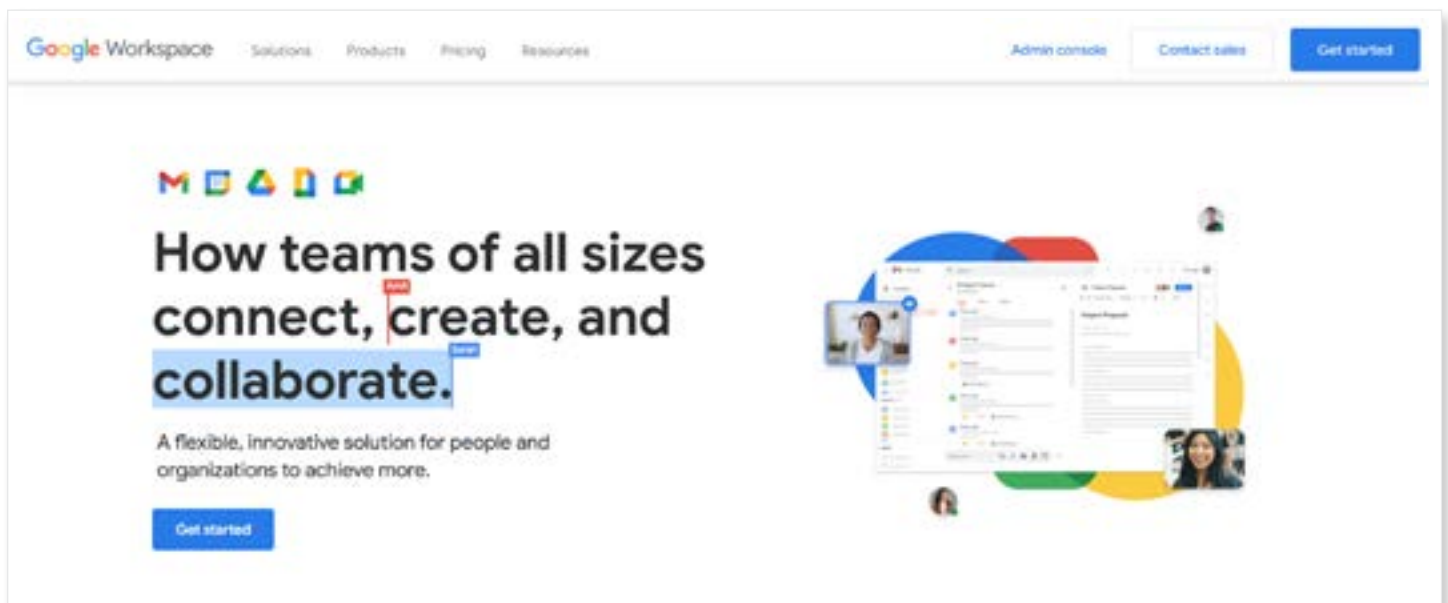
Google Workspace Solutions Products Pricing Resources Admin console Contact sales Get started

How teams of all sizes connect, create, and collaborate.

A flexible, innovative solution for people and organizations to achieve more.

Get started